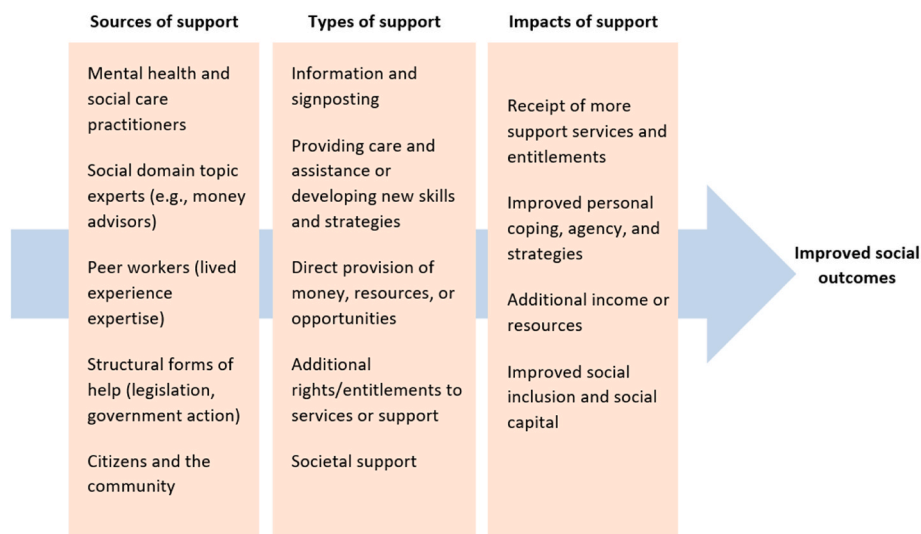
Sources of support

Mental health and social care practitioners

Social domain topic experts (e.g., money advisors)

Peer workers (lived experience expertise)

Structural forms of help (legislation, government action)

Citizens and the community

Types of support

Information and signposting

Providing care and assistance or developing new skills and strategies

Direct provision of money, resources, or opportunities

Additional rights/entitlements to services or support

Societal support

Impacts of support

Receipt of more support services and entitlements

Improved personal coping, agency, and strategies

Additional income or resources

Improved social inclusion and social capital

Improved social outcomes